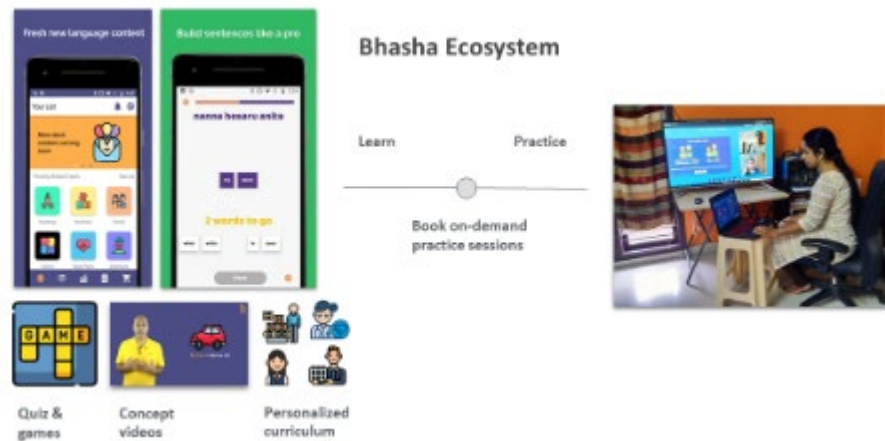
Fresh new language content

Build sentences like a pro

Your List

nanna hesaru anita

2 words to go

Bhasha Ecosystem

Learn

Practice

Book on-demand practice sessions

GAME

Quiz & games

Concept videos

Personalized curriculum